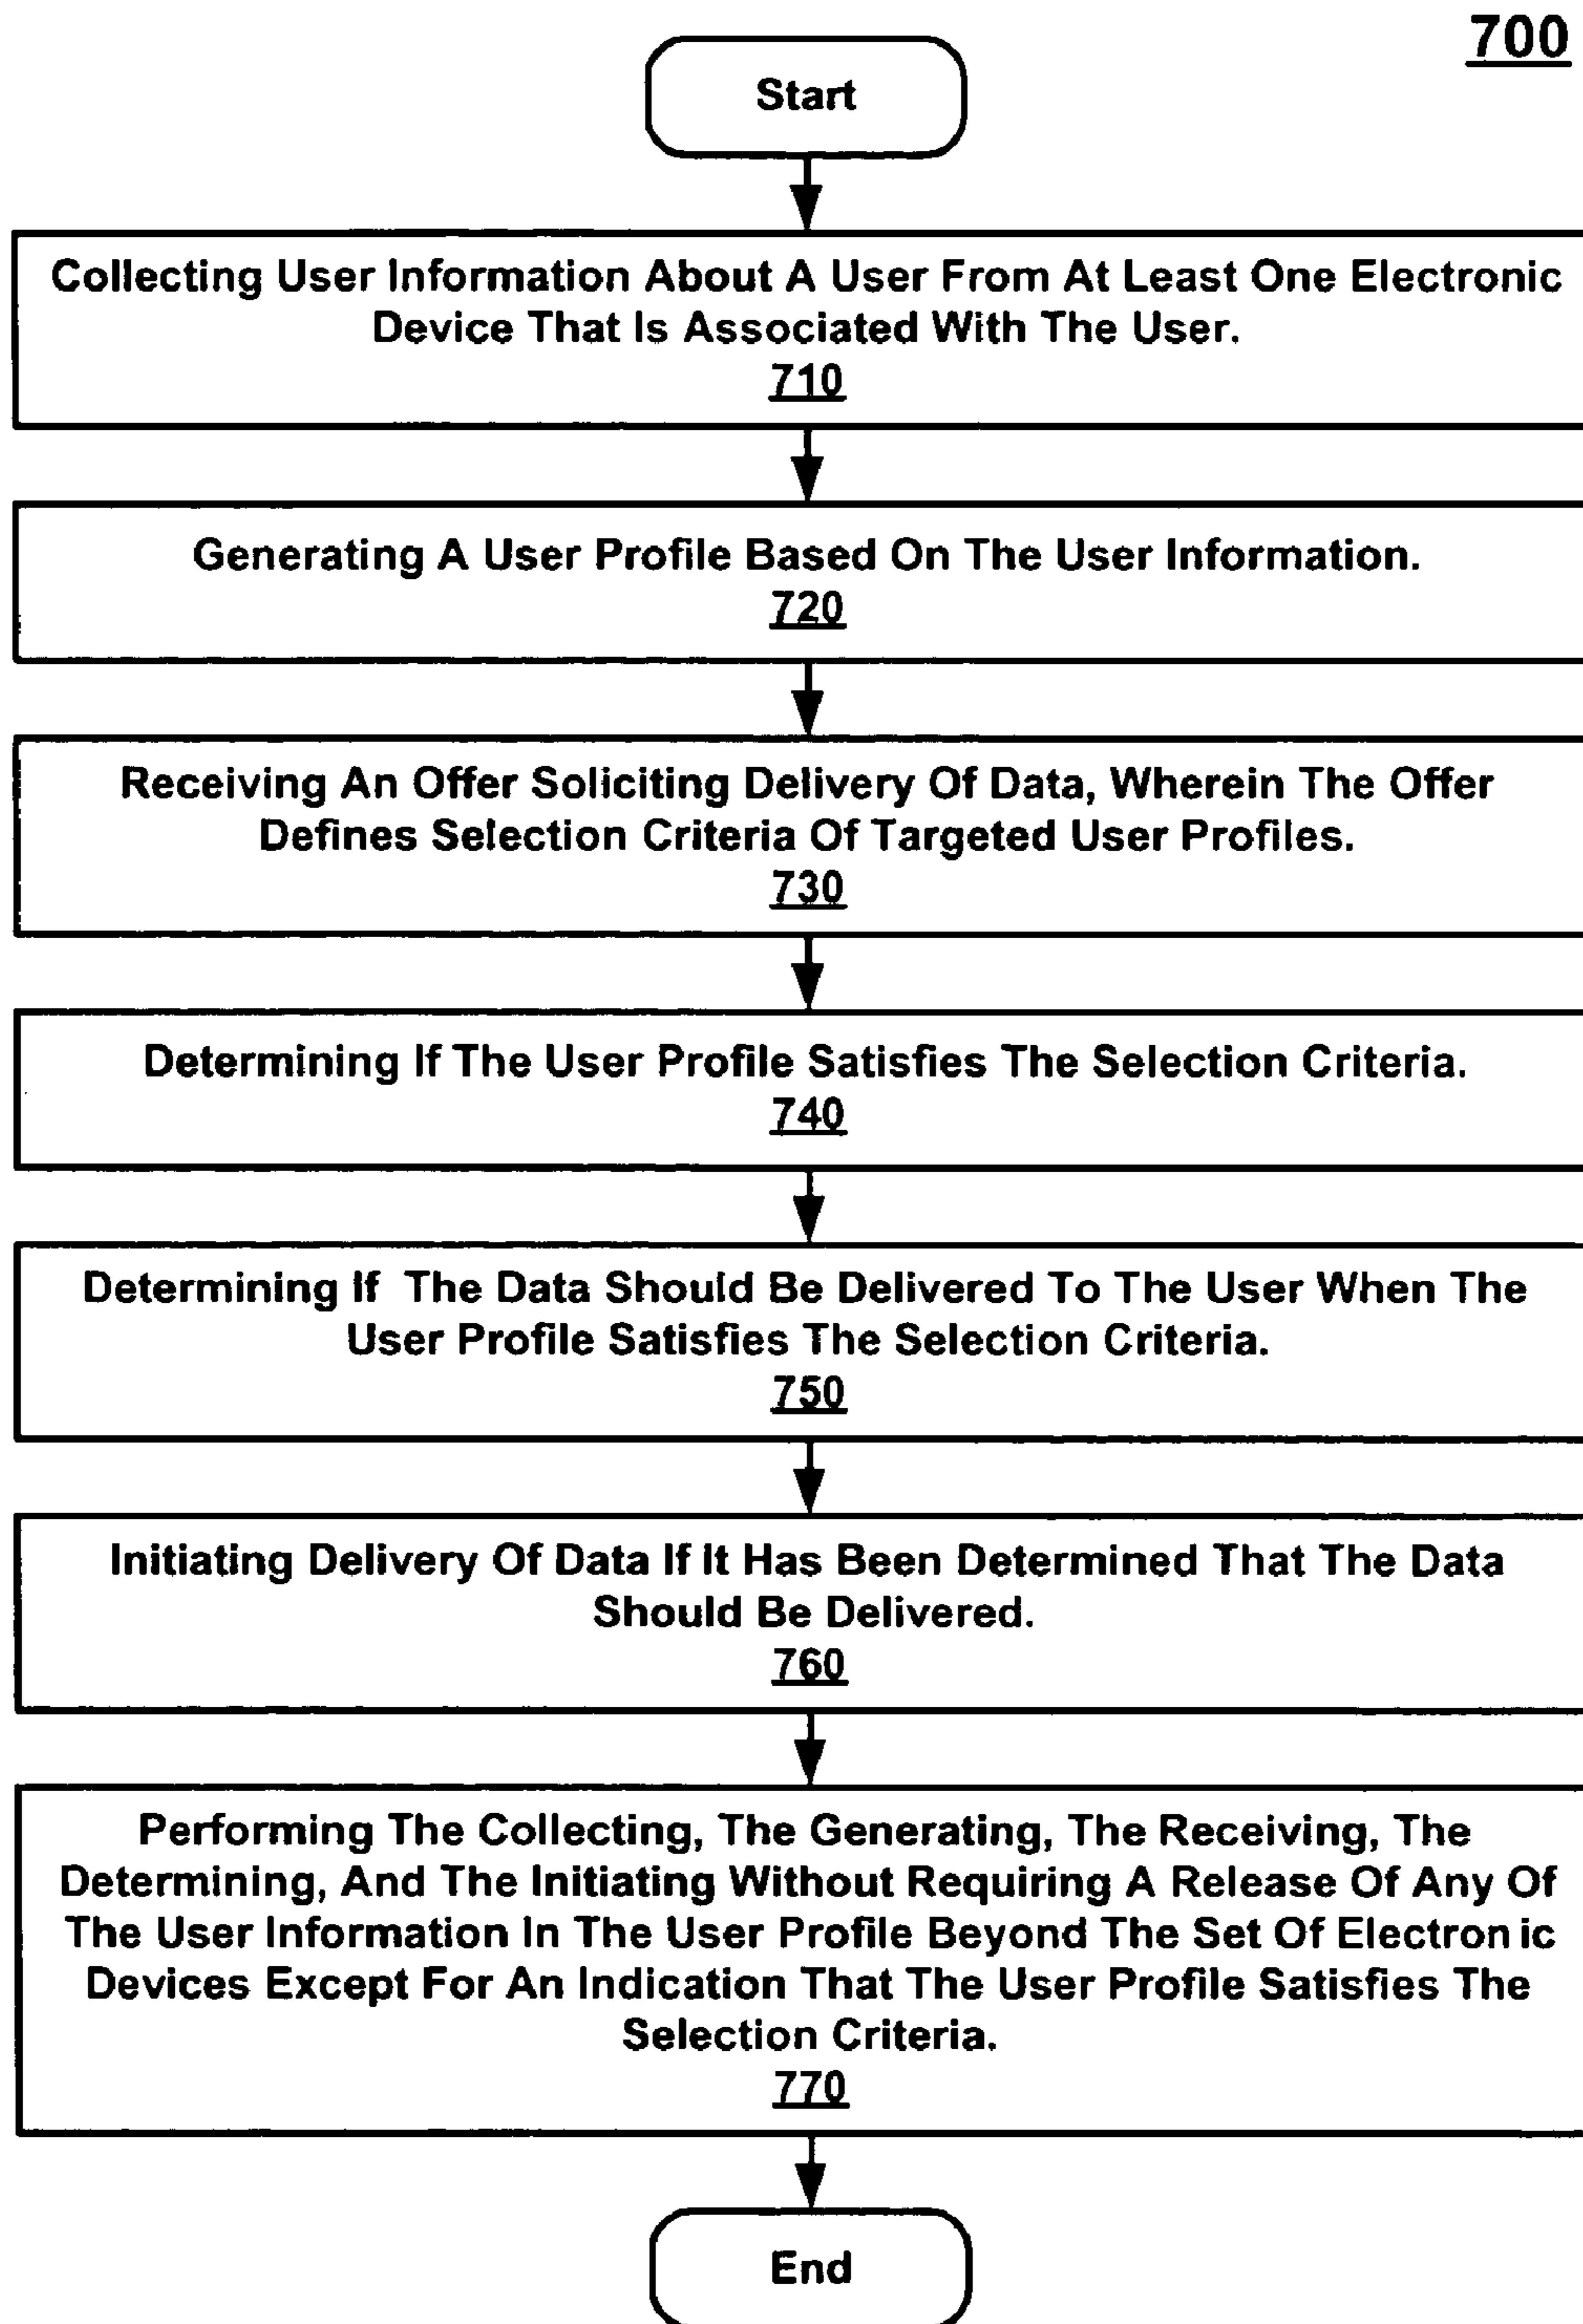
700

Start

Collecting User Information About A User From At Least One Electronic Device That Is Associated With The User.
710

Generating A User Profile Based On The User Information.
720

Receiving An Offer Soliciting Delivery Of Data, Wherein The Offer Defines Selection Criteria Of Targeted User Profiles.
730

Determining If The User Profile Satisfies The Selection Criteria.
740

Determining If The Data Should Be Delivered To The User When The User Profile Satisfies The Selection Criteria.
750

Initiating Delivery Of Data If It Has Been Determined That The Data Should Be Delivered.
760

Performing The Collecting, The Generating, The Receiving, The Determining, And The Initiating Without Requiring A Release Of Any Of The User Information In The User Profile Beyond The Set Of Electron ic Devices Except For An Indication That The User Profile Satisfies The Selection Criteria.
770

End